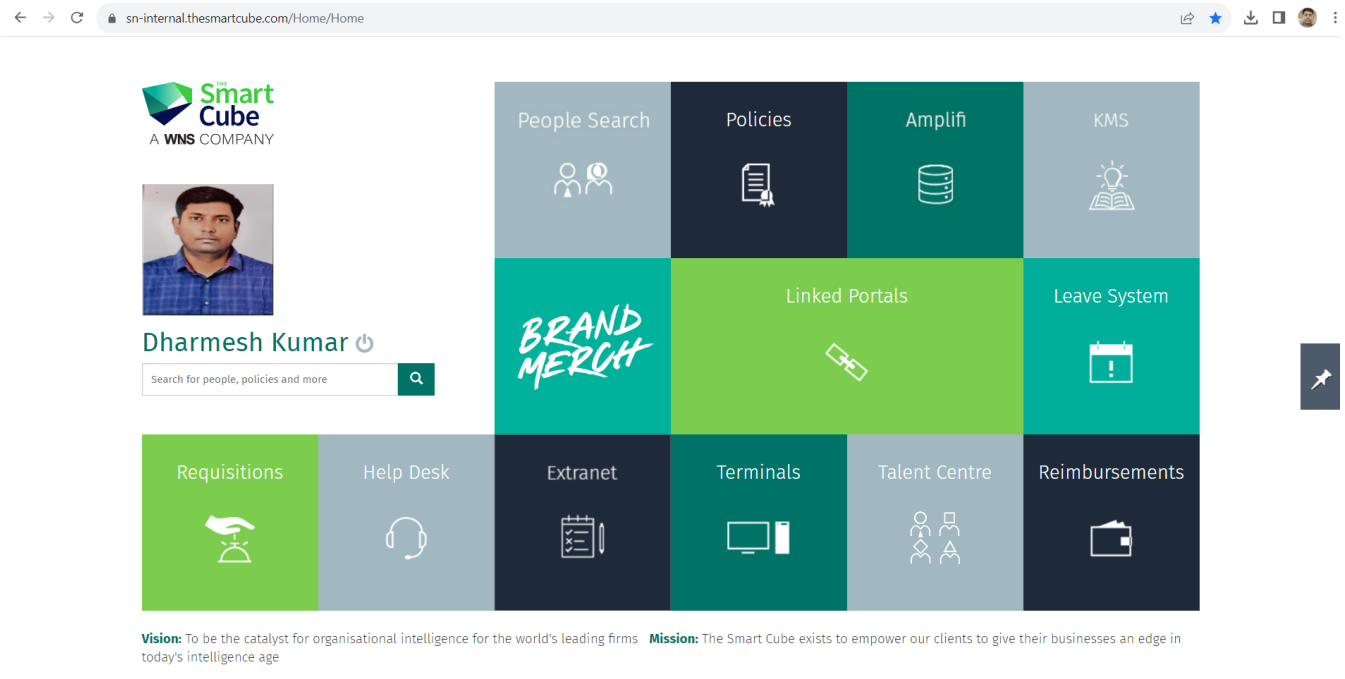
sn-internal.thesmartcube.com/Home/Home

THE Smart Cube
A WNS COMPANY

Dharmesh Kumar

Search for people, policies and more

People Search

Policies

Amplifi

KMS

BRAND MERCH

Linked Portals

Leave System

Requisitions

Help Desk

Extranet

Terminals

Talent Centre

Reimbursements

**Vision:** To be the catalyst for organisational intelligence for the world's leading firms **Mission:** The Smart Cube exists to empower our clients to give their businesses an edge in today's intelligence age